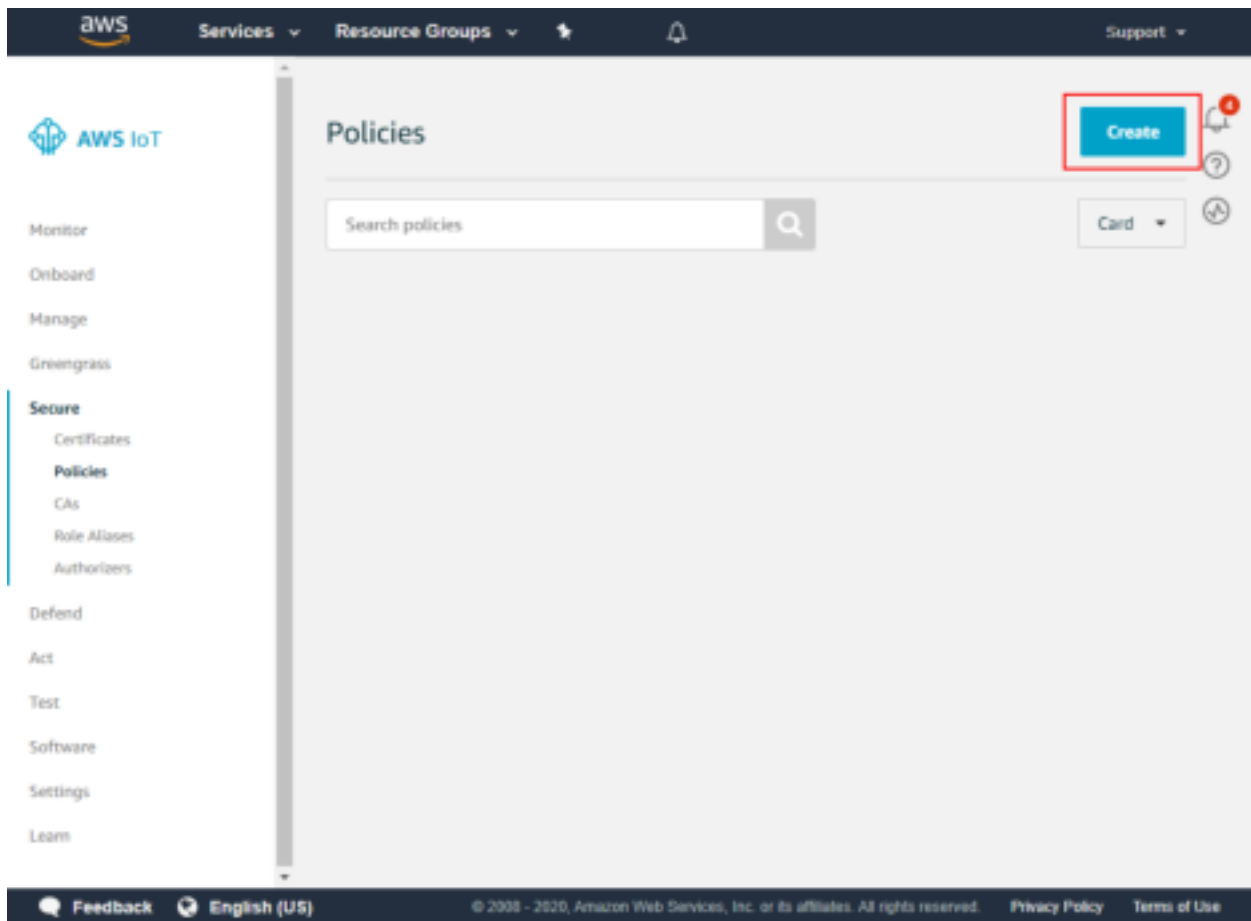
aws Services Resource Groups Support

AWS IoT

Monitor
Onboard
Manage
Greengrass
Secure
Certificates
Policies
CAs
Role Aliases
Authorizers
Defend
Act
Test
Software
Settings
Learn

Policies

Create

4

Search policies

Card

Feedback English (US) © 2008 - 2020, Amazon Web Services, Inc. or its affiliates. All rights reserved. Privacy Policy Terms of Use